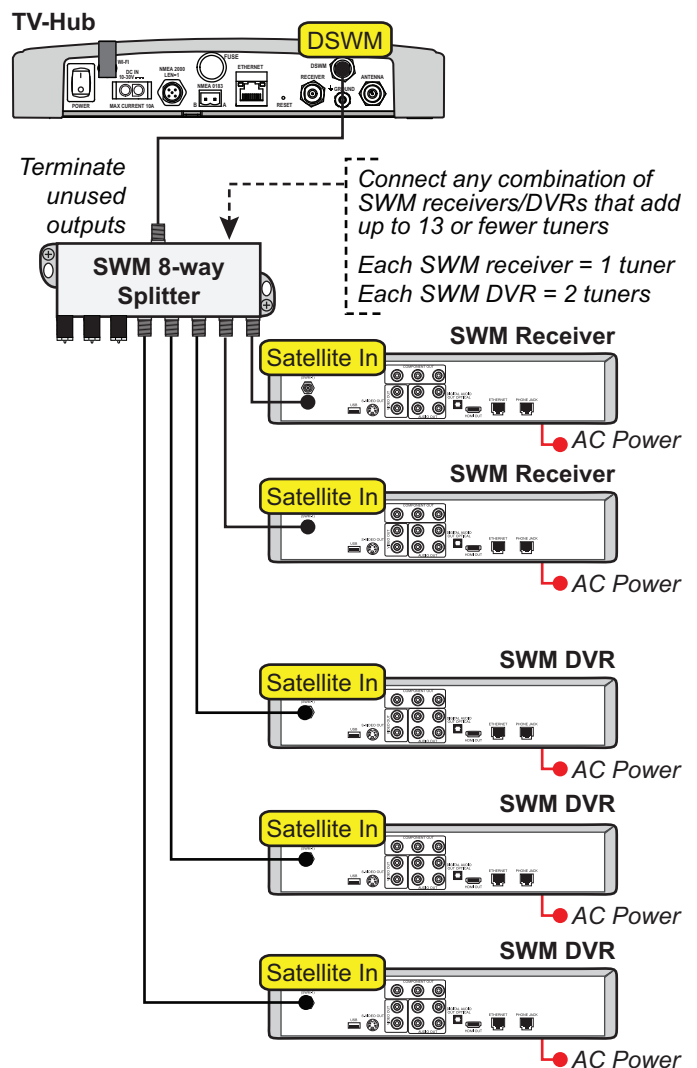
TV-Hub

DSWM

WI-FI
POWER
DC IN 10-30V
MAX CURRENT 10A
NMEA 2000 LEN=1
FUSE
NMEA 0183
B A
ETHERNET
RESET
DSWM
RECEIVER
GROUND
ANTENNA

Terminate unused outputs

Connect any combination of SWM receivers/DVRs that add up to 13 or fewer tuners

Each SWM receiver = 1 tuner
Each SWM DVR = 2 tuners

SWM 8-way Splitter

SWM Receiver
Satellite In
AC Power

SWM Receiver
Satellite In
AC Power

SWM DVR
Satellite In
AC Power

SWM DVR
Satellite In
AC Power

SWM DVR
Satellite In
AC Power